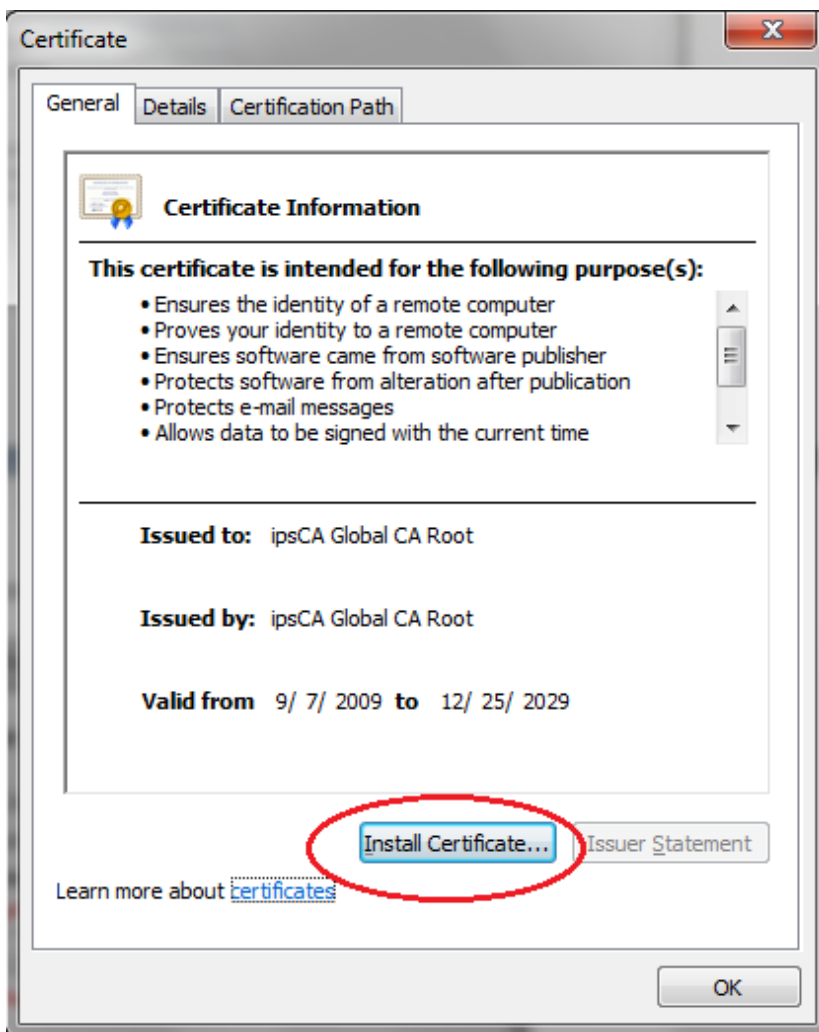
Certificate

X

General | Details | Certification Path

Certificate Information

This certificate is intended for the following purpose(s):

• Ensures the identity of a remote computer
• Proves your identity to a remote computer
• Ensures software came from software publisher
• Protects software from alteration after publication
• Protects e-mail messages
• Allows data to be signed with the current time

Issued to: ipsCA Global CA Root

Issued by: ipsCA Global CA Root

Valid from 9/ 7/ 2009 to 12/ 25/ 2029

Install Certificate... | Issuer Statement

Learn more about certificates

OK